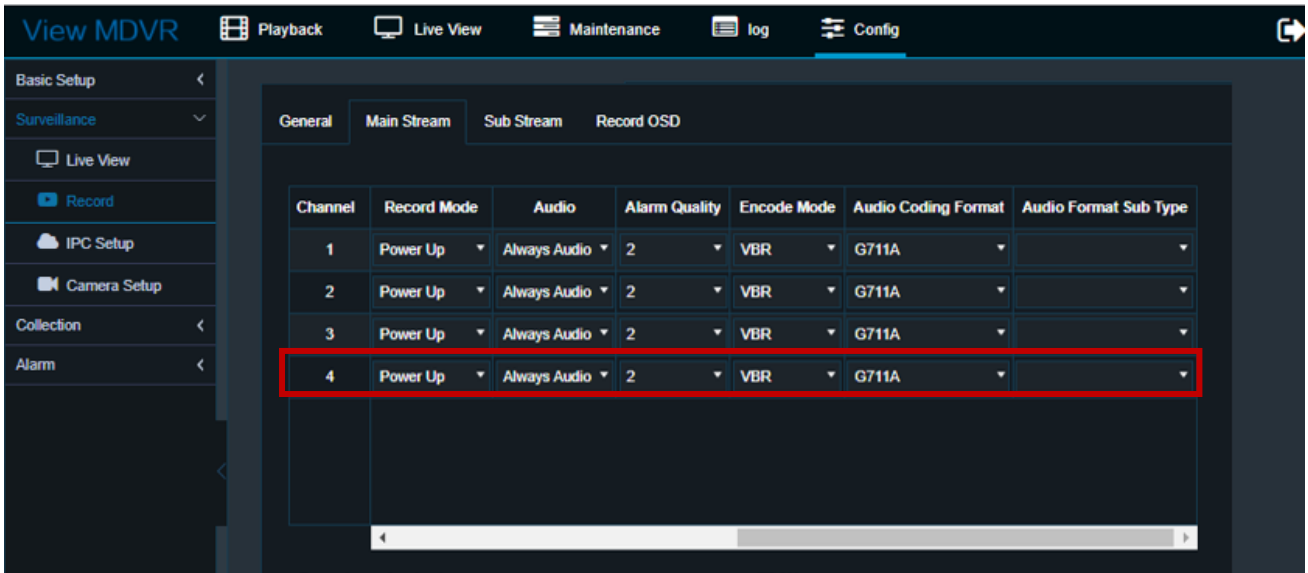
View MDVR Playback Live View Maintenance log Config

Basic Setup
Surveillance
Live View
Record
IPC Setup
Camera Setup
Collection
Alarm

General Main Stream Sub Stream Record OSD

| Channel | Record Mode | Audio | Alarm Quality | Encode Mode | Audio Coding Format | Audio Format Sub Type |
|---|---|---|---|---|---|---|
| 1 | Power Up | Always Audio | 2 | VBR | G711A | |
| 2 | Power Up | Always Audio | 2 | VBR | G711A | |
| 3 | Power Up | Always Audio | 2 | VBR | G711A | |
| 4 | Power Up | Always Audio | 2 | VBR | G711A | |